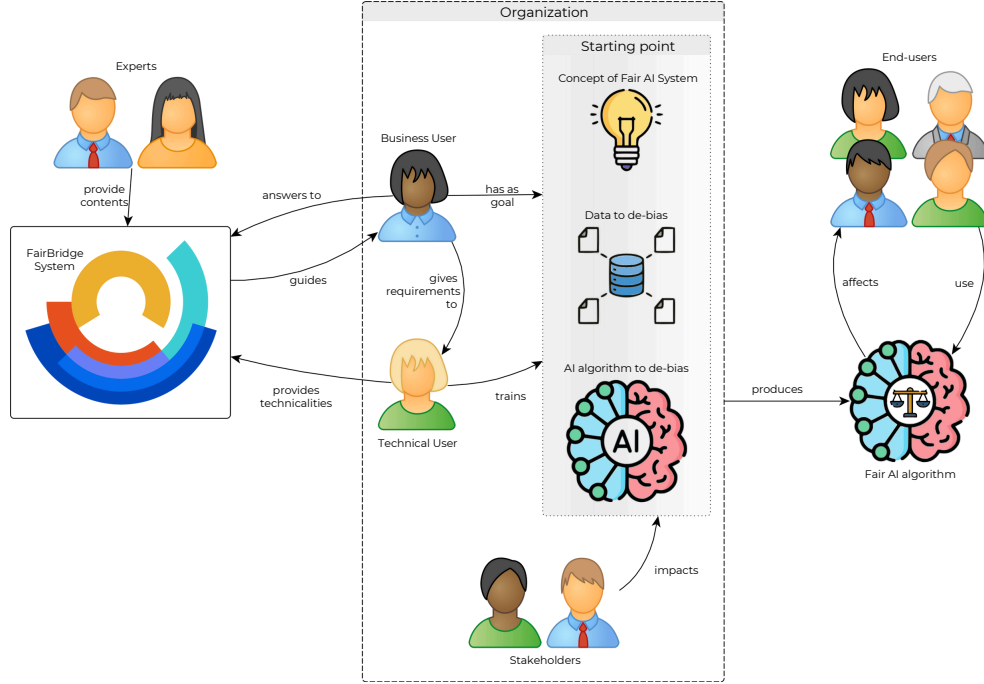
Organization

Starting point

Concept of Fair AI System

Data to de-bias

AI algorithm to de-bias

AI

Experts

provide contents

FairBridge System

answers to

guides

provides technicalities

Business User

has as goal

gives requirements to

Technical User

trains

Stakeholders

impacts

produces

End-users

affects

use

Fair AI algorithm